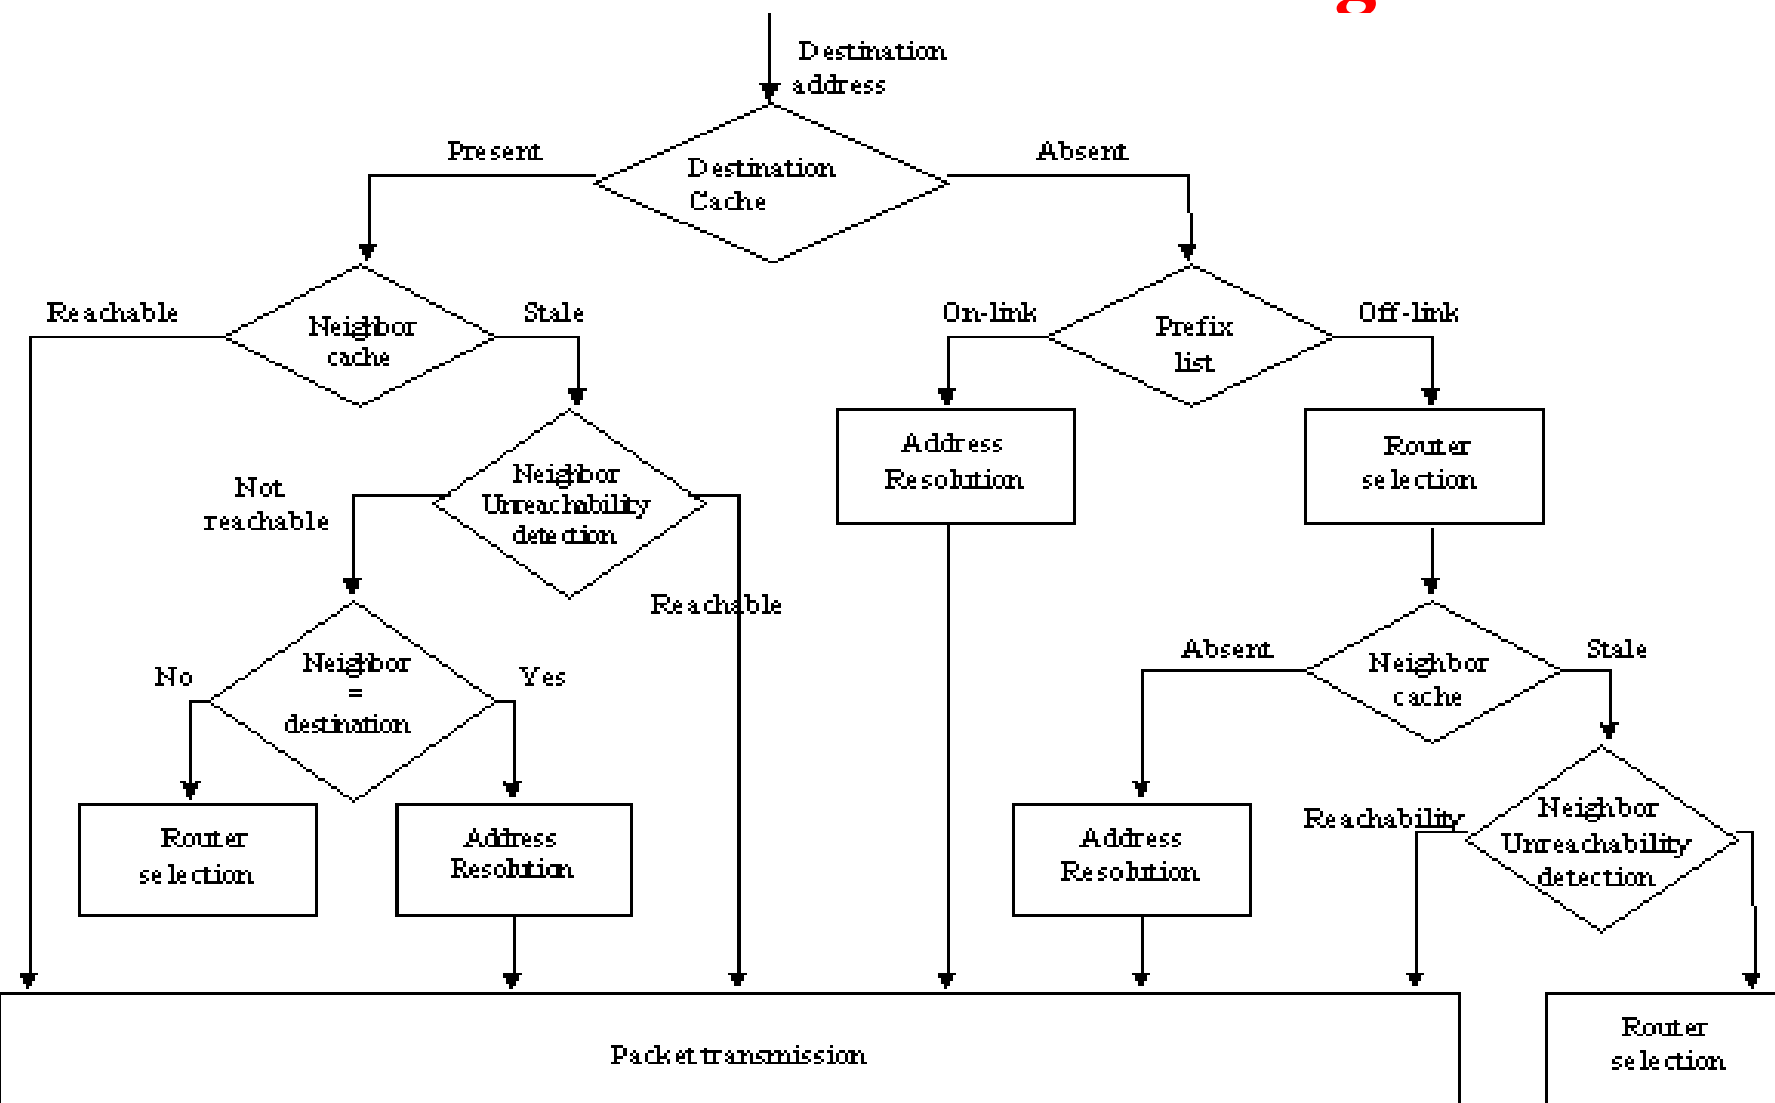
Destination address

Destination Cache

Present

Absent

Reachable

Neighbor cache

Stale

On-link

Prefix list

Off-link

Address Resolution

Router selection

Not reachable

Neighbor Unreachability detection

Reachable

Absent

Neighbor cache

Stale

No

Neighbor = destination

Yes

Router selection

Address Resolution

Address Resolution

Reachability

Neighbor Unreachability detection

Packet transmission

Router selection